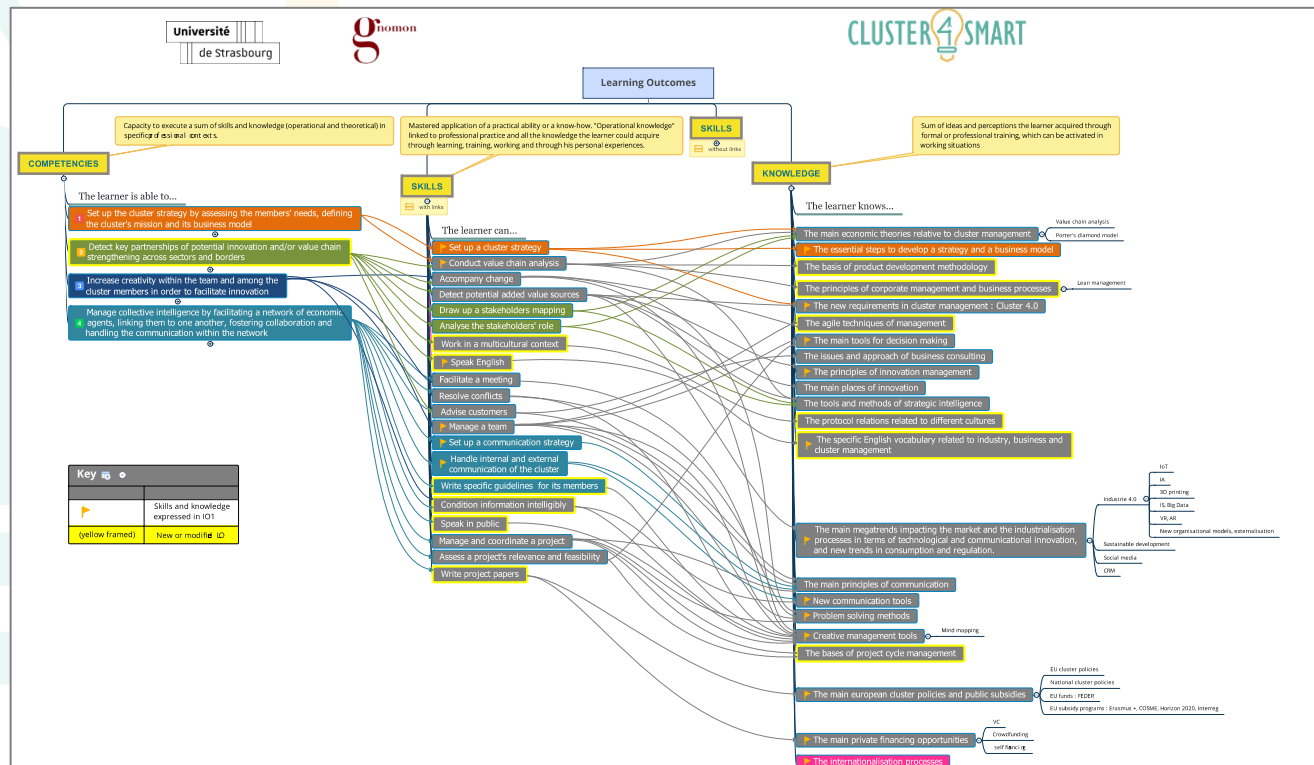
Université de Strasbourg

gnomon

CLUSTER4SMART

Learning Outcomes

Capacity to execute a sum of skills and knowledge (operational and theoretical) in specific professional contexts.

COMPETENCIES

Mastered application of a practical ability or a know-how. "Operational knowledge" linked to professional practice and all the knowledge the learner could acquire through learning, training, working and through his personal experiences.

SKILLS
without links

Sum of ideas and perceptions the learner acquired through formal or professional training, which can be activated in working situations

SKILLS
with links

KNOWLEDGE

The learner is able to...

1 Set up the cluster strategy by assessing the members' needs, defining the cluster's mission and its business model

2 Detect key partnerships of potential innovation and/or value chain strengthening across sectors and borders

3 Increase creativity within the team and among the cluster members in order to facilitate innovation

4 Manage collective intelligence by facilitating a network of economic agents, linking them to one another, fostering collaboration and handling the communication within the network

The learner can...

Set up a cluster strategy
Conduct value chain analysis
Accompany change
Detect potential added value sources
Draw up a stakeholders mapping
Analyse the stakeholders' role
Work in a multicultural context
Speak English
Facilitate a meeting
Resolve conflicts
Advise customers
Manage a team
Set up a communication strategy
Handle internal and external communication of the cluster
Write specific guidelines for its members
Condition information intelligibly
Speak in public
Manage and coordinate a project
Assess a project's relevance and feasibility
Write project papers

The learner knows...

The main economic theories relative to cluster management
Value chain analysis
Porter's diamond model
The essential steps to develop a strategy and a business model
The basis of product development methodology
The principles of corporate management and business processes
Lean management
The new requirements in cluster management : Cluster 4.0
The agile techniques of management
The main tools for decision making
The issues and approach of business consulting
The principles of innovation management
The main places of innovation
The tools and methods of strategic intelligence
The protocol relations related to different cultures
The specific English vocabulary related to industry, business and cluster management
The main megatrends impacting the market and the industrialisation processes in terms of technological and communicational innovation, and new trends in consumption and regulation.
Industrie 4.0
IoT
IA
3D printing
IS, Big Data
VR, AR
New organisational models, externalisation
Sustainable development
Social media
CRM
The main principles of communication
New communication tools
Problem solving methods
Creative management tools
Mind mapping
The bases of project cycle management
The main european cluster policies and public subsidies
EU cluster policies
National cluster policies
EU funds : FEDER
EU subsidy programs : Erasmus +, COSME, Horizon 2020, Interreg
The main private financing opportunities
VC
Crowdfunding
self financing
The internationalisation processes

Key

| | |
|---|---|
| | Skills and knowledge expressed in IO1 |
| (yellow framed) | New or modified IO |